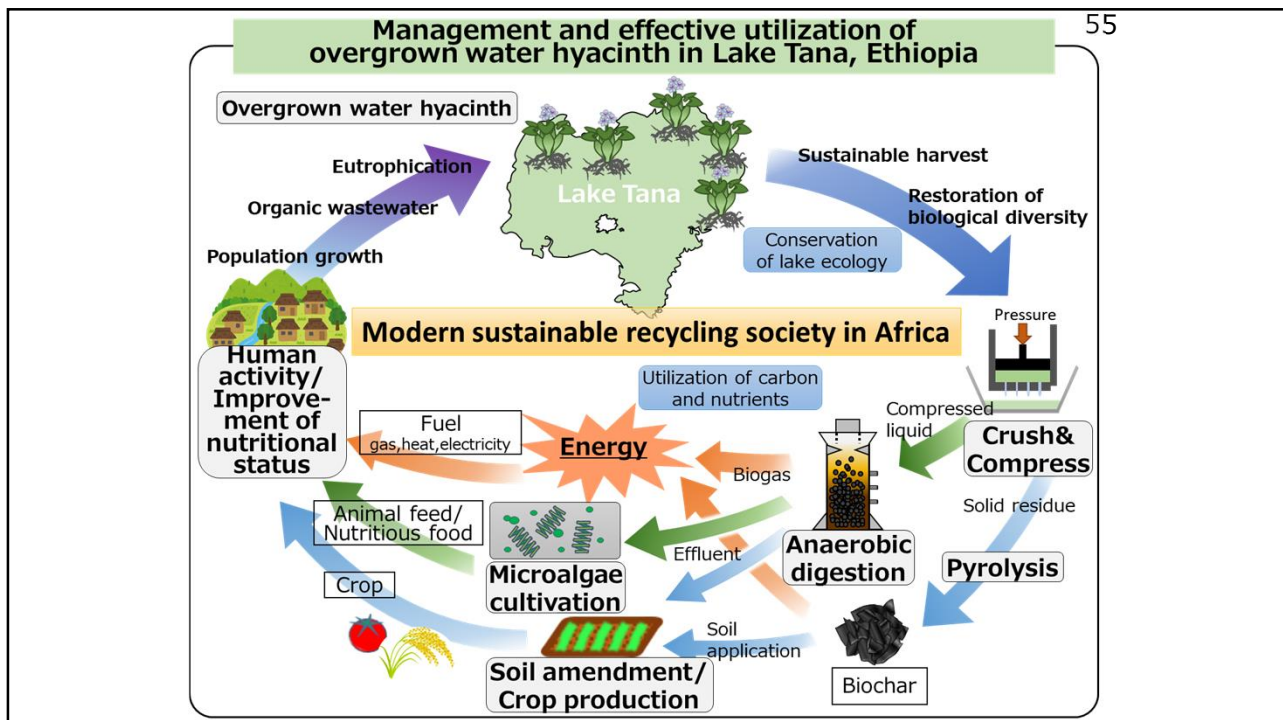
55

Management and effective utilization of overgrown water hyacinth in Lake Tana, Ethiopia

Overgrown water hyacinth

Eutrophication

Organic wastewater

Population growth

Lake Tana

Sustainable harvest

Restoration of biological diversity

Conservation of lake ecology

Modern sustainable recycling society in Africa

Pressure

Human activity/ Improvement of nutritional status

Utilization of carbon and nutrients

Compressed liquid

Crush& Compress

Fuel
gas,heat,electricity

Energy

Biogas

Solid residue

Animal feed/ Nutritious food

Effluent

Anaerobic digestion

Pyrolysis

Crop

Microalgae cultivation

Soil application

Soil amendment/ Crop production

Biochar